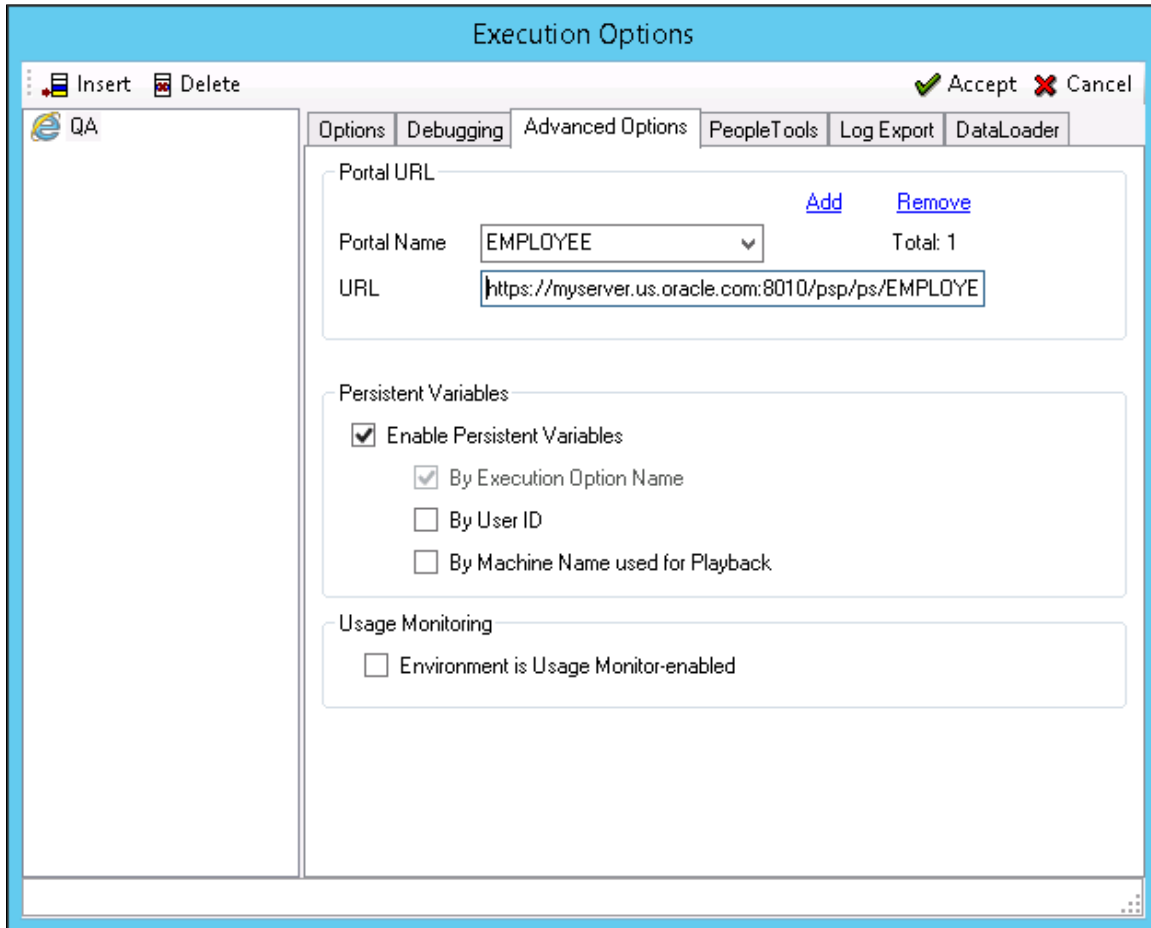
Execution Options

Insert Delete

Accept Cancel

QA

Options | Debugging | Advanced Options | PeopleTools | Log Export | DataLoader

Portal URL

Add Remove

Portal Name EMPLOYEE

Total: 1

URL https://myserver.us.oracle.com:8010/psp/ps/EMPLOYE

Persistent Variables

Enable Persistent Variables

By Execution Option Name

By User ID

By Machine Name used for Playback

Usage Monitoring

Environment is Usage Monitor-enabled